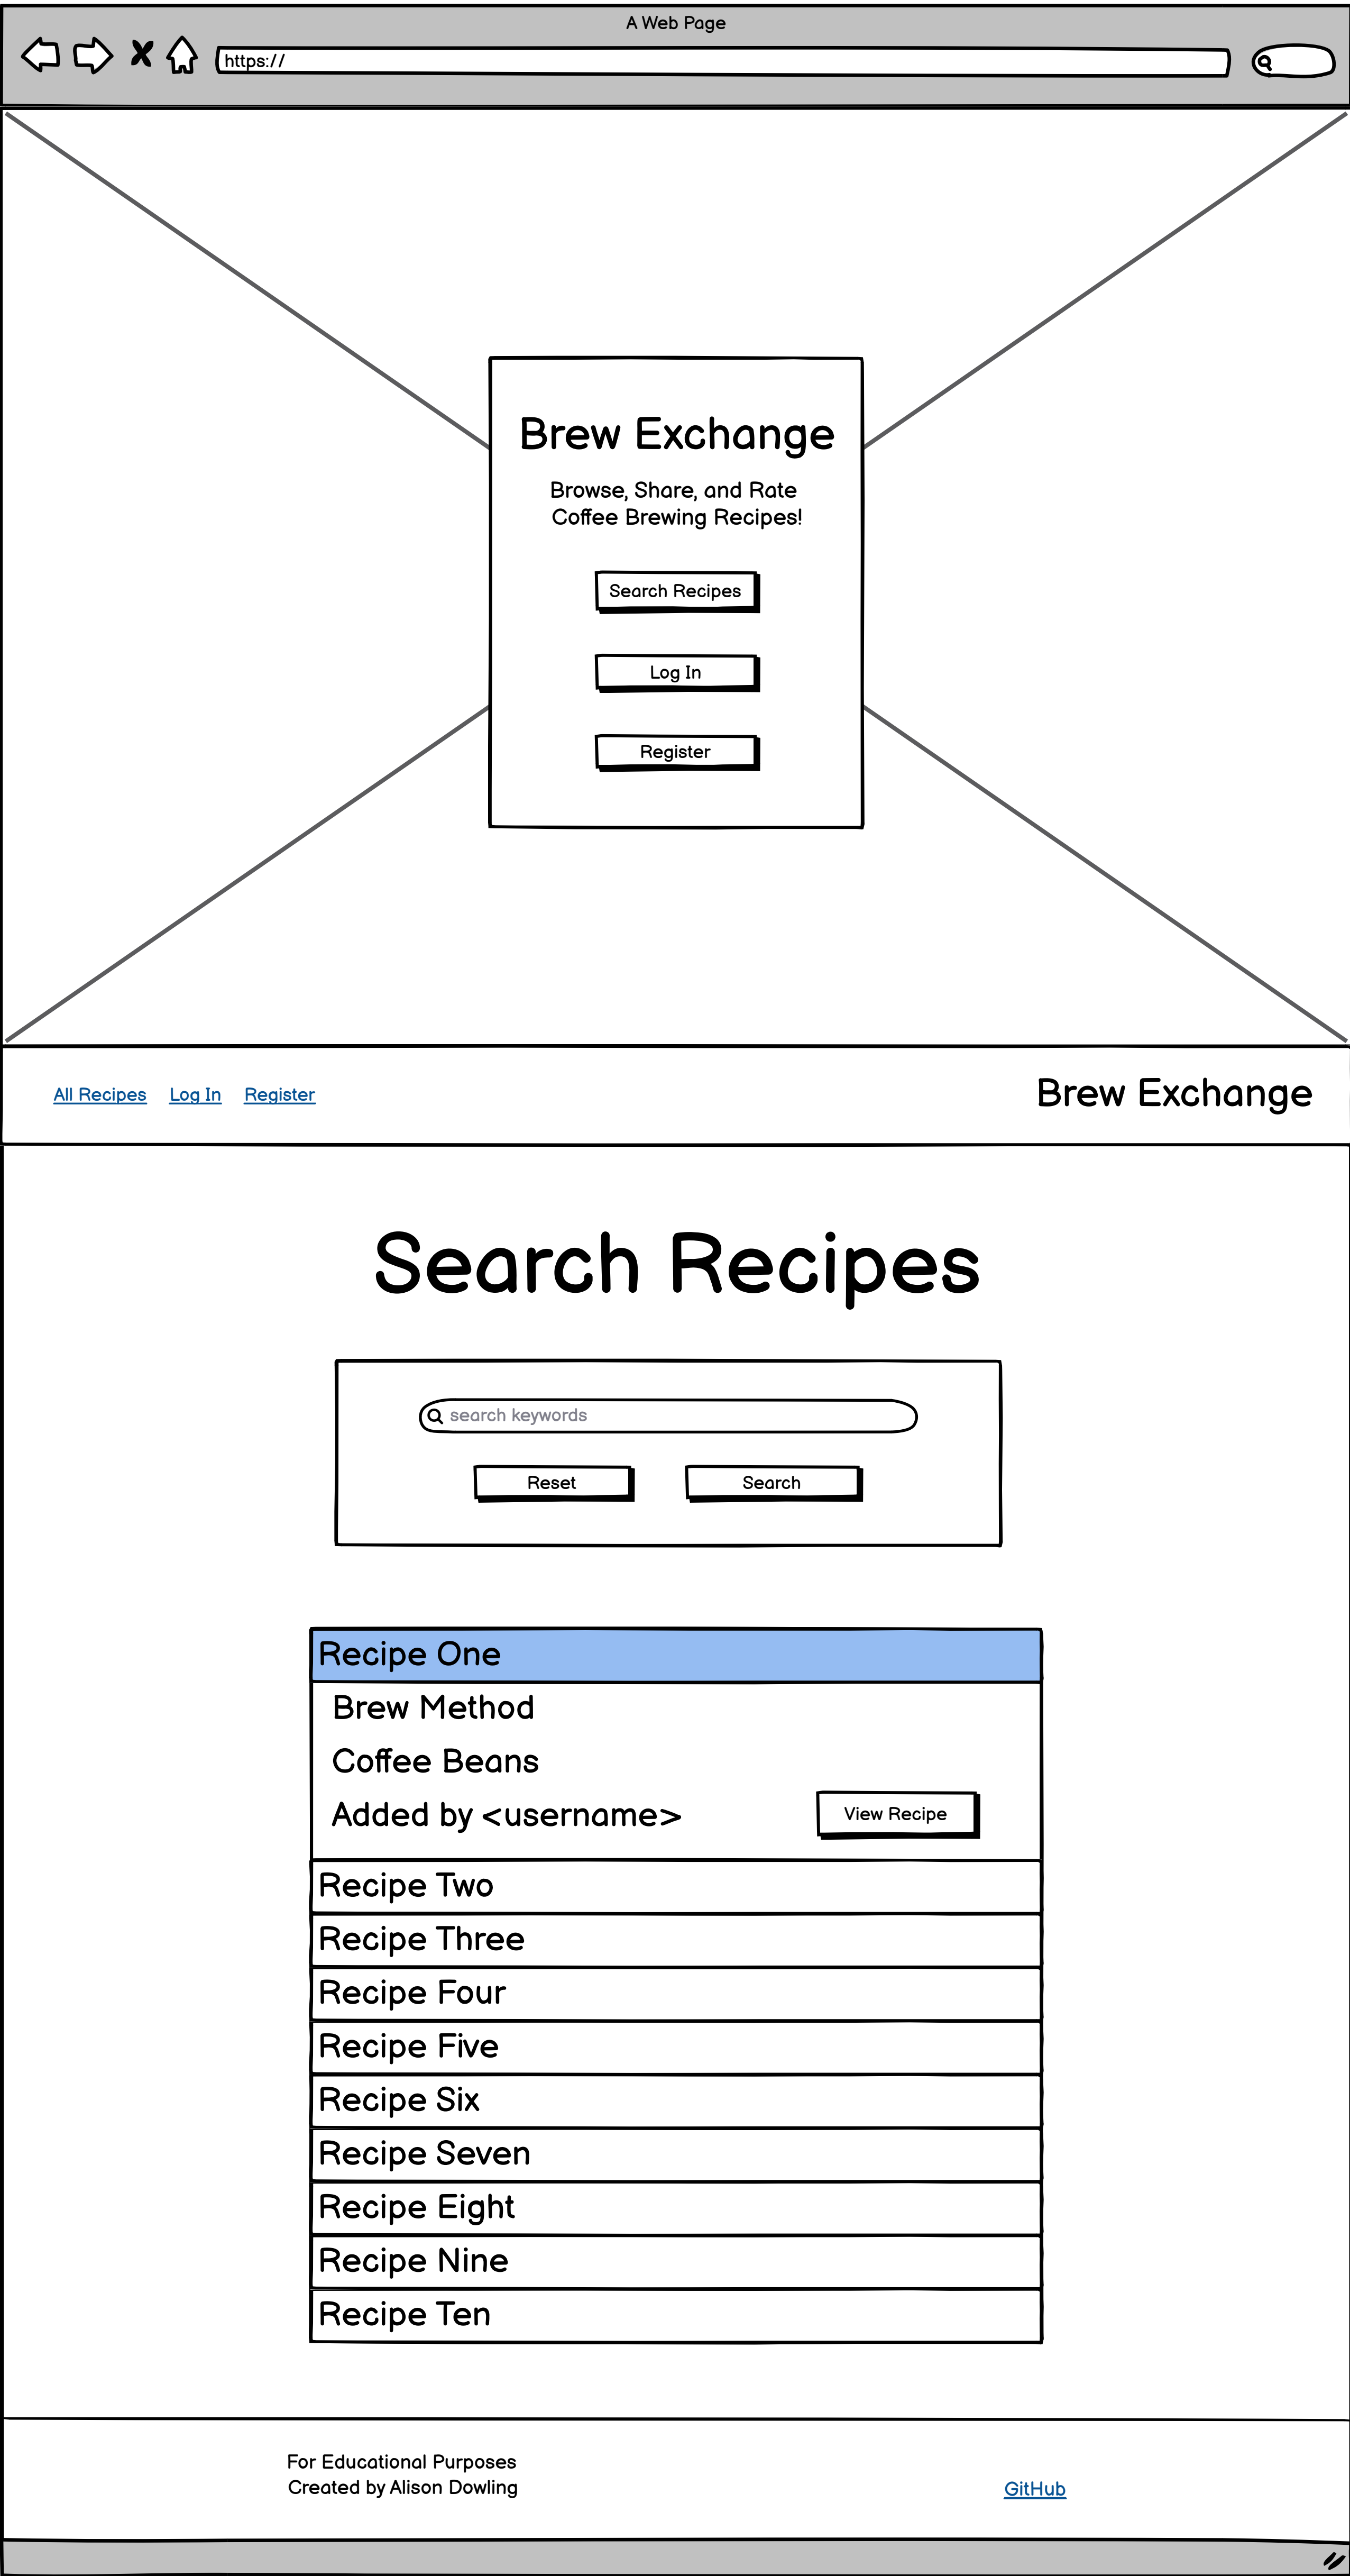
A Web Page

https://

Brew Exchange

Browse, Share, and Rate Coffee Brewing Recipes!

Search Recipes

Log In

Register

All Recipes Log In Register

Brew Exchange

Search Recipes

search keywords

Reset

Search

Recipe One

Brew Method

Coffee Beans

Added by <username>

View Recipe

Recipe Two

Recipe Three

Recipe Four

Recipe Five

Recipe Six

Recipe Seven

Recipe Eight

Recipe Nine

Recipe Ten

For Educational Purposes
Created by Alison Dowling

GitHub